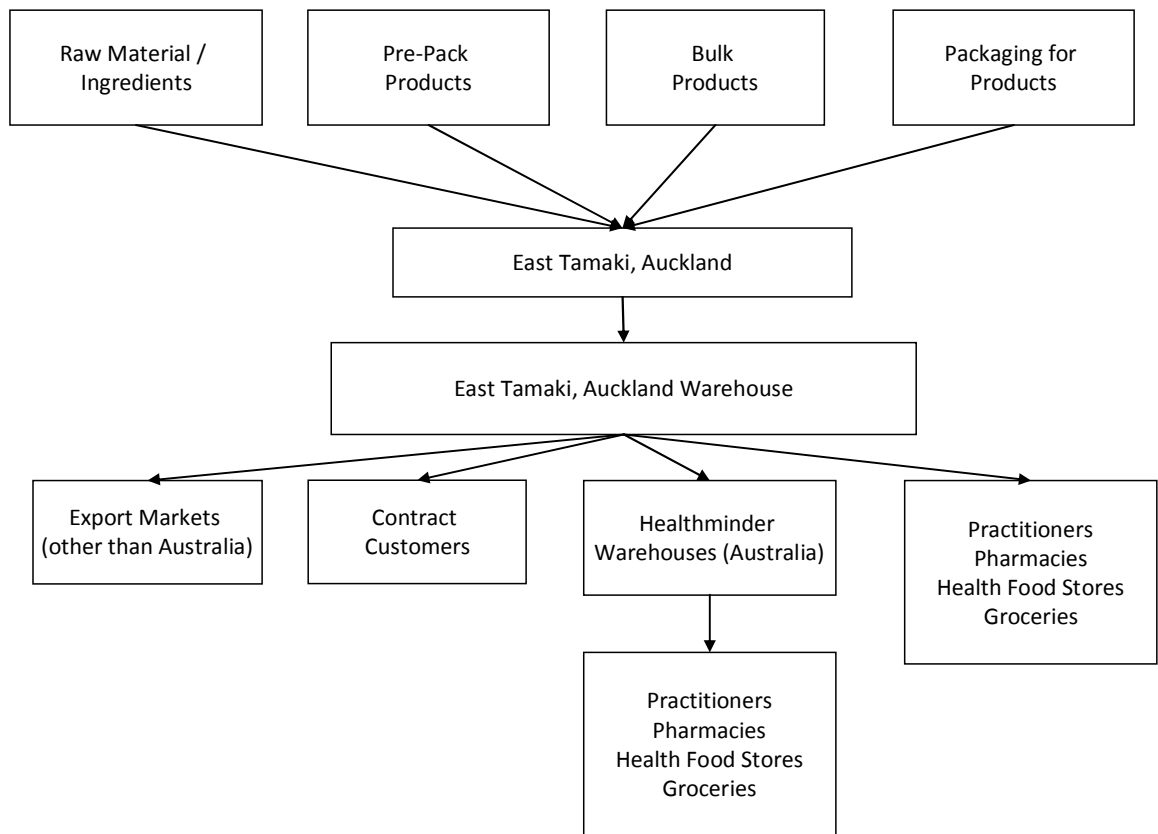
Raw Material / Ingredients

Pre-Pack Products

Bulk Products

Packaging for Products

East Tamaki, Auckland

East Tamaki, Auckland Warehouse

Export Markets (other than Australia)

Contract Customers

Healthminder Warehouses (Australia)

Practitioners
Pharmacies
Health Food Stores
Groceries

Practitioners
Pharmacies
Health Food Stores
Groceries